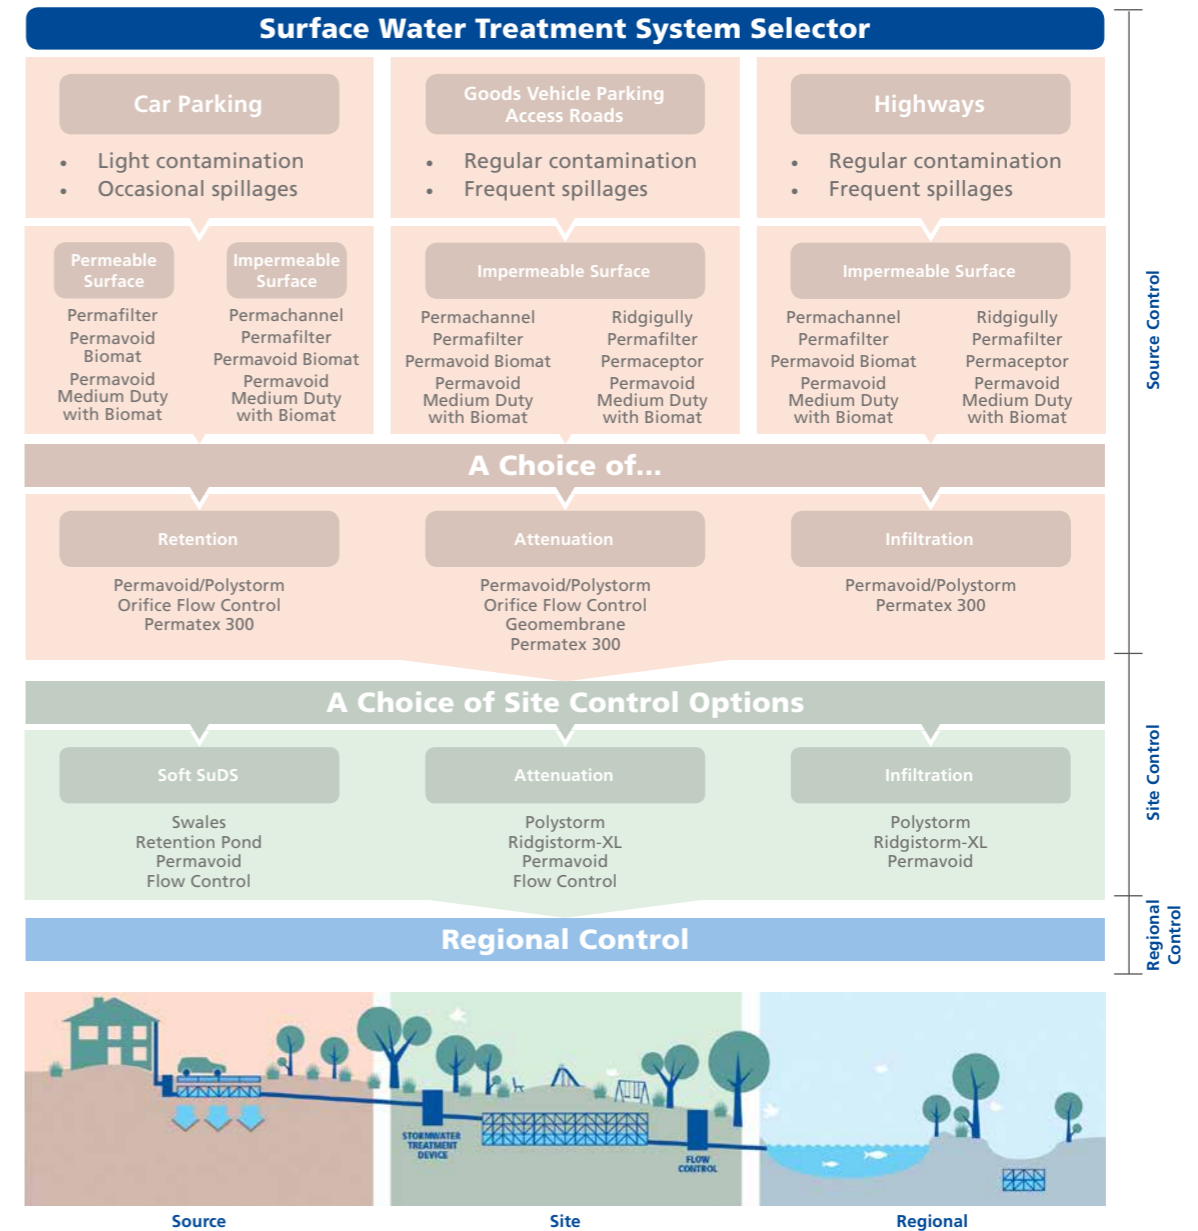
Surface Water Treatment System Selector

Car Parking
- Light contamination
- Occasional spillages

Goods Vehicle Parking Access Roads
- Regular contamination
- Frequent spillages

Highways
- Regular contamination
- Frequent spillages

Permeable Surface
Permafilter
Permavoid Biomat
Permavoid Medium Duty with Biomat

Impermeable Surface
Permachannel
Permafilter
Permavoid Biomat
Permavoid Medium Duty with Biomat

Impermeable Surface
Permachannel
Permafilter
Permavoid Biomat
Permavoid Medium Duty with Biomat
Ridgigully
Permafilter
Permaceptor
Permavoid Medium Duty with Biomat

Impermeable Surface
Permachannel
Permafilter
Permavoid Biomat
Permavoid Medium Duty with Biomat
Ridgigully
Permafilter
Permaceptor
Permavoid Medium Duty with Biomat

A Choice of...

Retention
Permavoid/Polystorm
Orifice Flow Control
Permatex 300

Attenuation
Permavoid/Polystorm
Orifice Flow Control
Geomembrane
Permatex 300

Infiltration
Permavoid/Polystorm
Permatex 300

A Choice of Site Control Options

Soft SuDS
Swales
Retention Pond
Permavoid
Flow Control

Attenuation
Polystorm
Ridgistorm-XL
Permavoid
Flow Control

Infiltration
Polystorm
Ridgistorm-XL
Permavoid

Regional Control

Source Control
Site Control
Regional Control

STORMWATER TREATMENT DEVICE
FLOW CONTROL

Source
Site
Regional